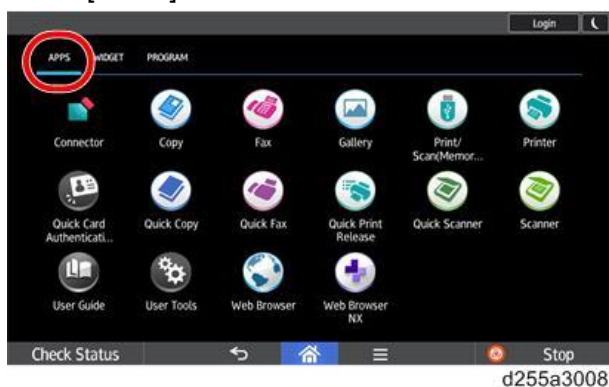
Login

APPS WIDGET PROGRAM

Connector
Copy
Fax
Gallery
Print/ Scan(Memor...
Printer

Quick Card Authenticati...
Quick Copy
Quick Fax
Quick Print Release
Quick Scanner
Scanner

User Guide
User Tools
Web Browser
Web Browser NX

Check Status
Stop

d255a3008